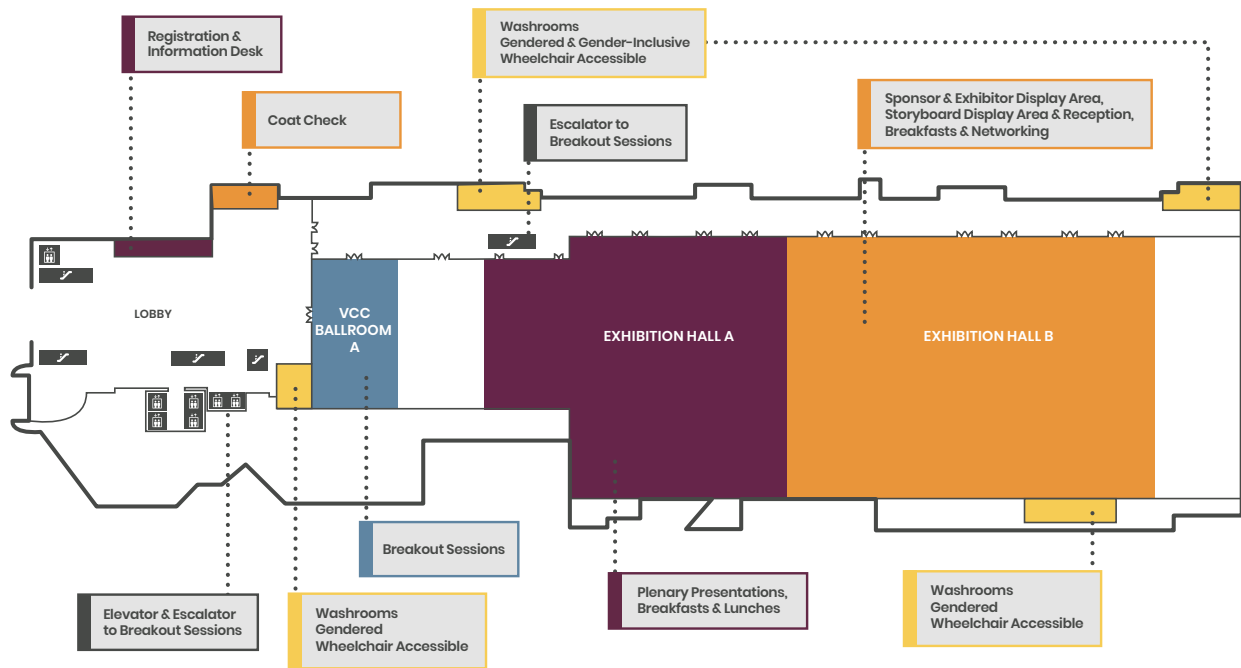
Registration & Information Desk

Washrooms
Gendered & Gender-Inclusive
Wheelchair Accessible

Coat Check

Escalator to Breakout Sessions

Sponsor & Exhibitor Display Area, Storyboard Display Area & Reception, Breakfasts & Networking

LOBBY

VCC BALLROOM A

EXHIBITION HALL A

EXHIBITION HALL B

Breakout Sessions

Elevator & Escalator to Breakout Sessions

Washrooms
Gendered
Wheelchair Accessible

Plenary Presentations, Breakfasts & Lunches

Washrooms
Gendered
Wheelchair Accessible